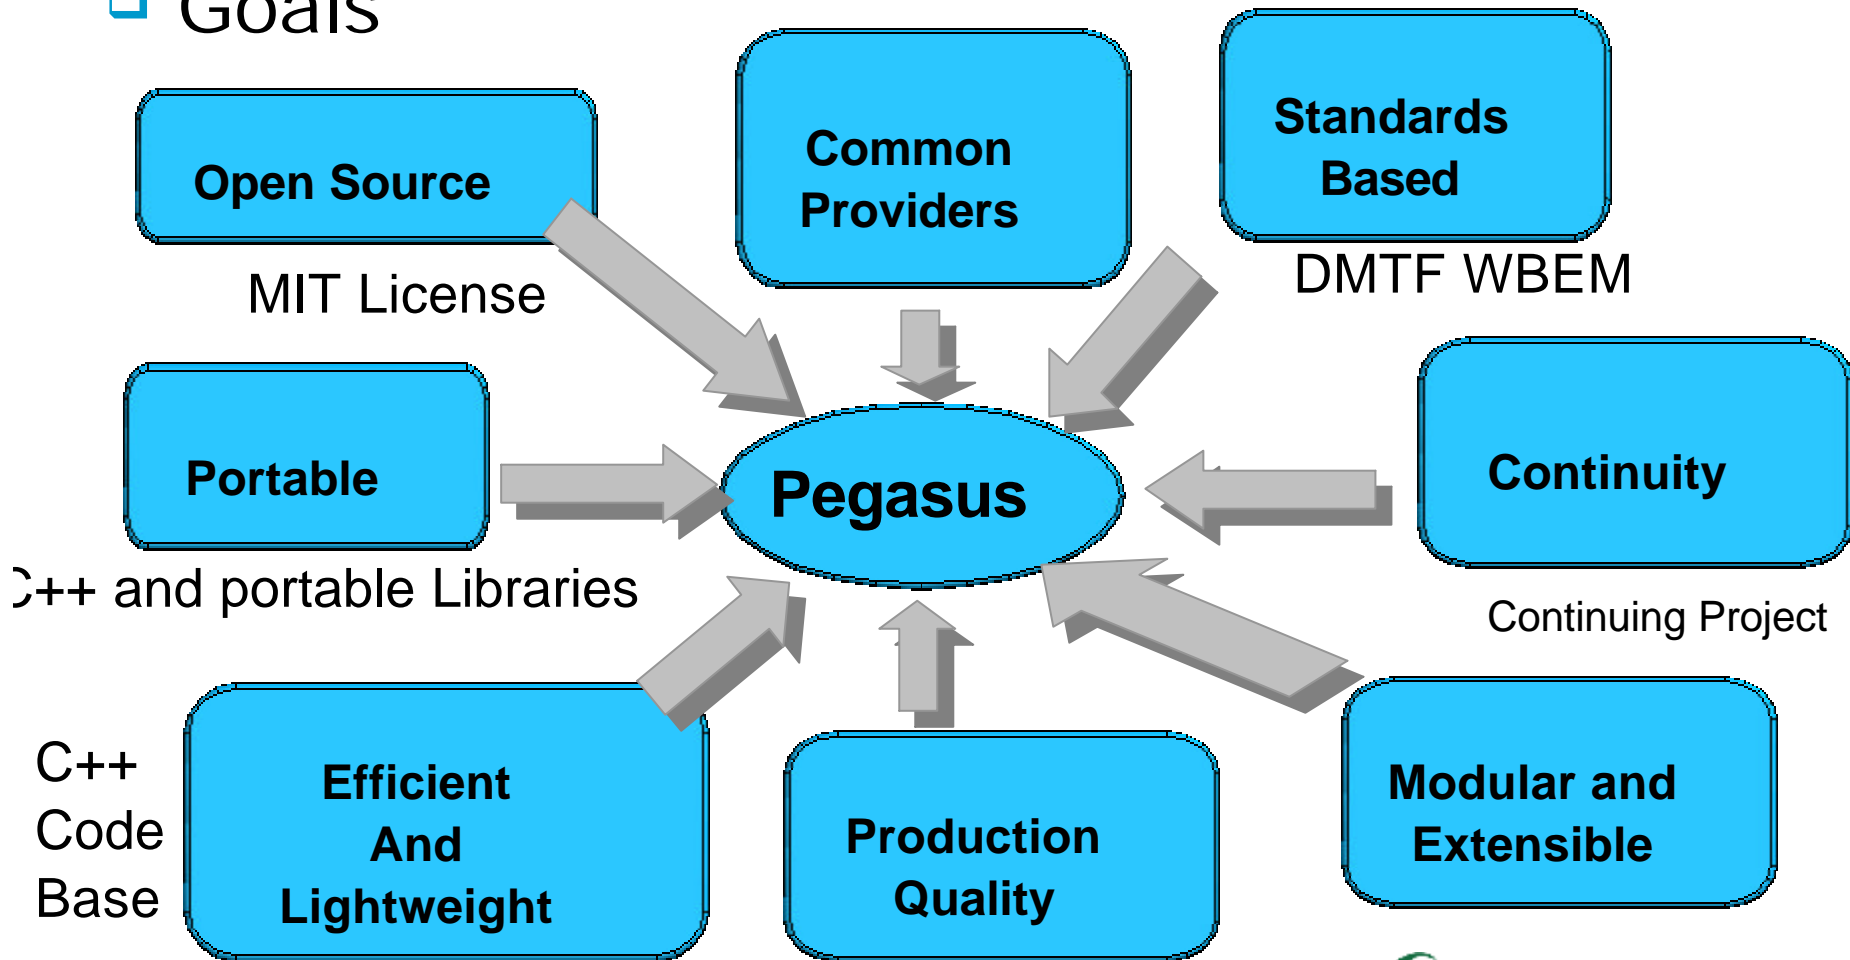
Goals

Open Source

MIT License

Common Providers

Standards Based

DMTF WBEM

Portable

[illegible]++ and portable Libraries

Pegasus

Continuity

Continuing Project

C++ Code Base

Efficient And Lightweight

Production Quality

Modular and Extensible